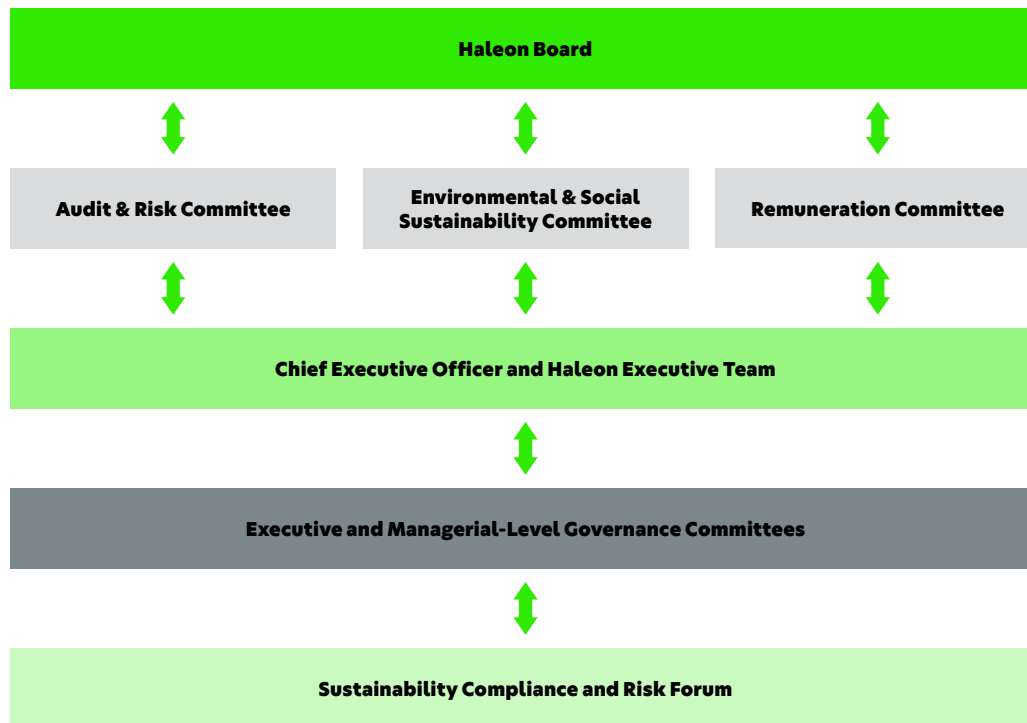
Haleon Board

Audit & Risk Committee

Environmental & Social Sustainability Committee

Remuneration Committee

Chief Executive Officer and Haleon Executive Team

Executive and Managerial-Level Governance Committees

Sustainability Compliance and Risk Forum